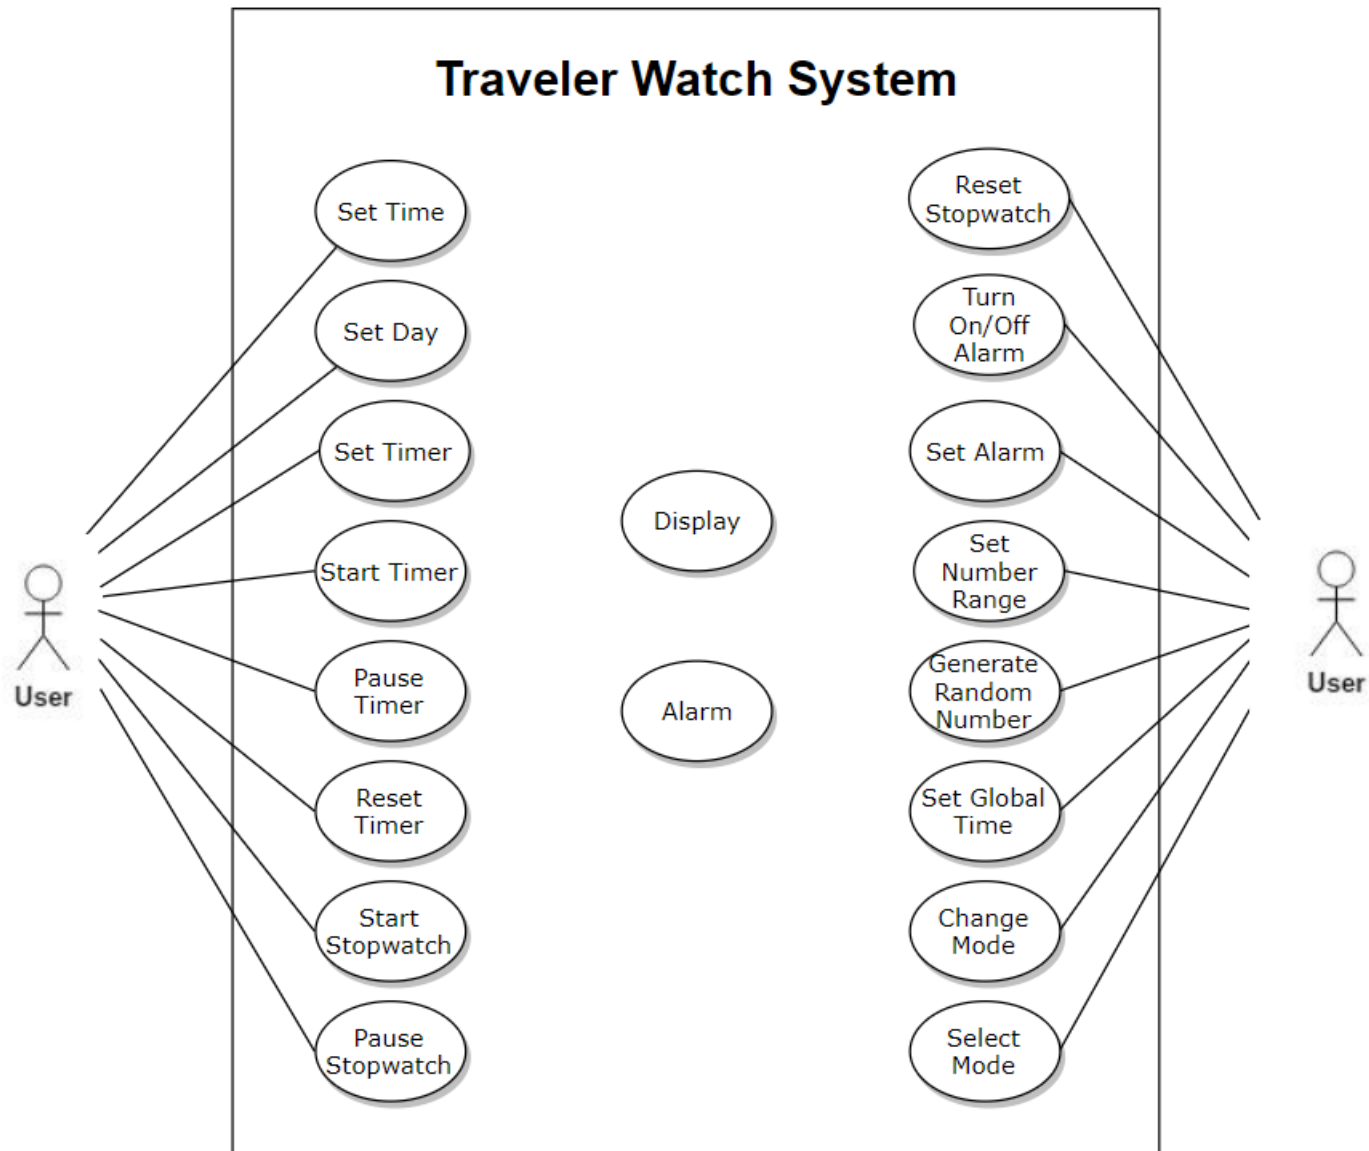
Traveler Watch System

User

Set Time

Set Day

Set Timer

Start Timer

Pause Timer

Reset Timer

Start Stopwatch

Pause Stopwatch

Display

Alarm

Reset Stopwatch

Turn On/Off Alarm

Set Alarm

Set Number Range

Generate Random Number

Set Global Time

Change Mode

Select Mode

User